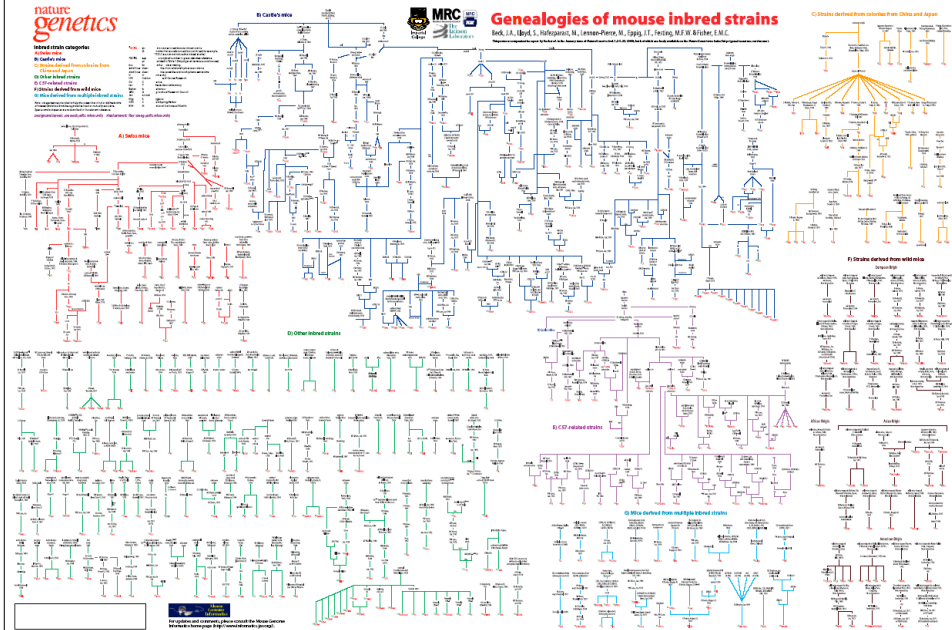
nature genetics

Genealogies of mouse inbred strains

Beck, J.A., Lloyd, S., Hafezparast, M., Lennon-Pierre, M., Eppig, J.T., Festing, M.F.W. & Fisher, E.M.C.

MRC

Imperial College

The Jackson Laboratory

Inbred strain categories
A) Swiss mice
B) Castle's mice
C) Strains derived from colonies from China and Japan
D) Other inbred strains
E) C57-related strains
F) Strains derived from wild mice
G) Mice derived from multiple inbred strains

A) Swiss mice

B) Castle's mice

C) Strains derived from colonies from China and Japan

D) Other inbred strains

E) C57-related strains

F) Strains derived from wild mice

G) Mice derived from multiple inbred strains

Mouse Genome Informatics

For updates and comments, please consult the Mouse Genome Informatics home page (http://www.informatics.jax.org).

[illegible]